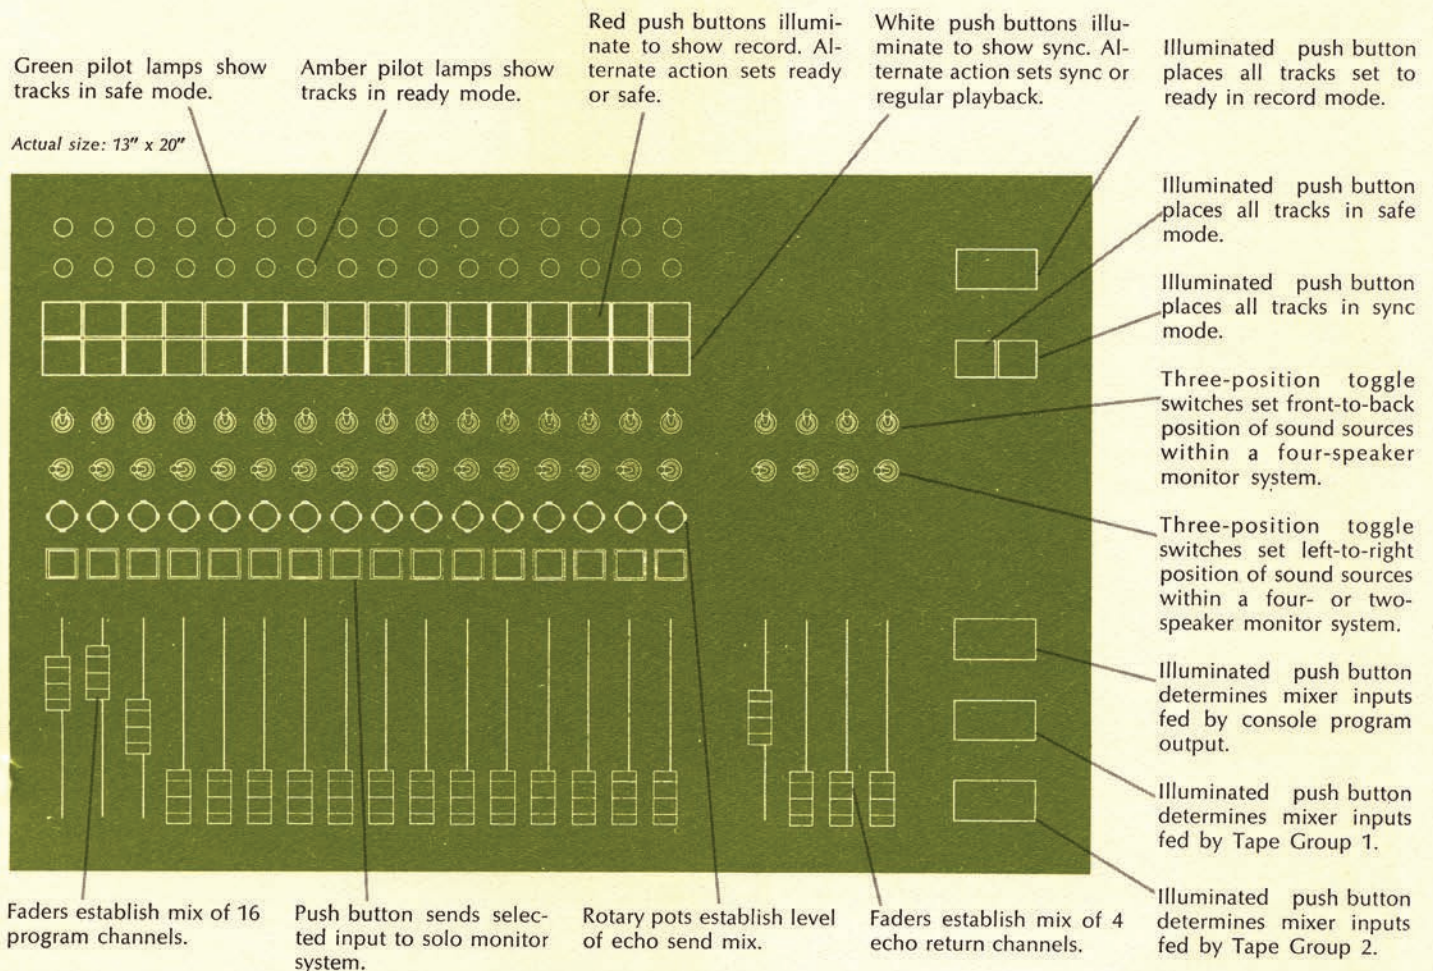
Green pilot lamps show tracks in safe mode.

Amber pilot lamps show tracks in ready mode.

Red push buttons illuminate to show record. Alternate action sets ready or safe.

White push buttons illuminate to show sync. Alternate action sets sync or regular playback.

Illuminated push button places all tracks set to ready in record mode.

Actual size: 13" x 20"

Illuminated push button places all tracks in safe mode.

Illuminated push button places all tracks in sync mode.

Three-position toggle switches set front-to-back position of sound sources within a four-speaker monitor system.

Three-position toggle switches set left-to-right position of sound sources within a four- or two-speaker monitor system.

Illuminated push button determines mixer inputs fed by console program output.

Illuminated push button determines mixer inputs fed by Tape Group 1.

Illuminated push button determines mixer inputs fed by Tape Group 2.

Faders establish mix of 16 program channels.

Push button sends selected input to solo monitor system.

Rotary pots establish level of echo send mix.

Faders establish mix of 4 echo return channels.